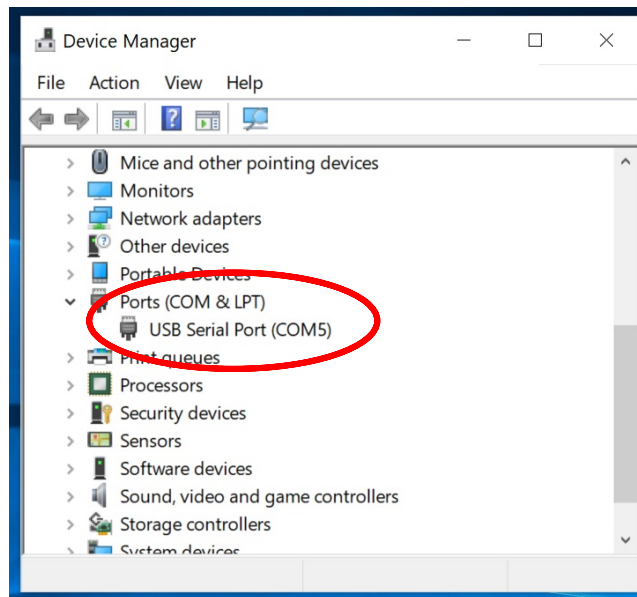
Device Manager

File Action View Help

Mice and other pointing devices
Monitors
Network adapters
Other devices
Portable Devices
Ports (COM & LPT)
USB Serial Port (COM5)
Print queues
Processors
Security devices
Sensors
Software devices
Sound, video and game controllers
Storage controllers
System devices